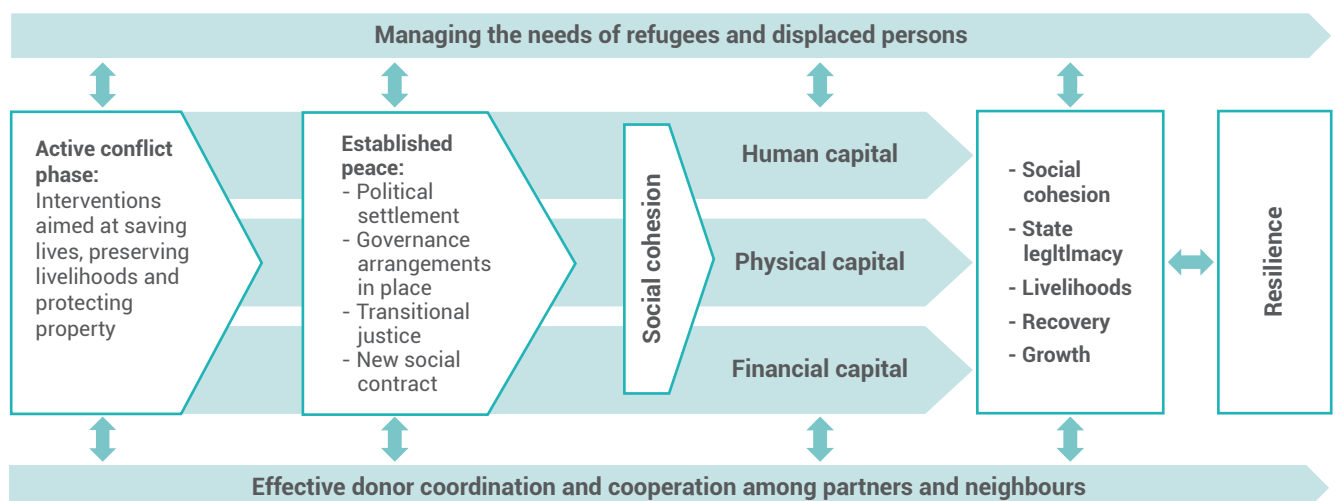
Managing the needs of refugees and displaced persons

Active conflict phase: Interventions aimed at saving lives, preserving livelihoods and protecting property

Established peace:
- Political settlement
- Governance arrangements in place
- Transitional justice
- New social contract

Social cohesion

Human capital

Physical capital

Financial capital

- Social cohesion
- State legitimacy
- Livelihoods
- Recovery
- Growth

Resilience

Effective donor coordination and cooperation among partners and neighbours